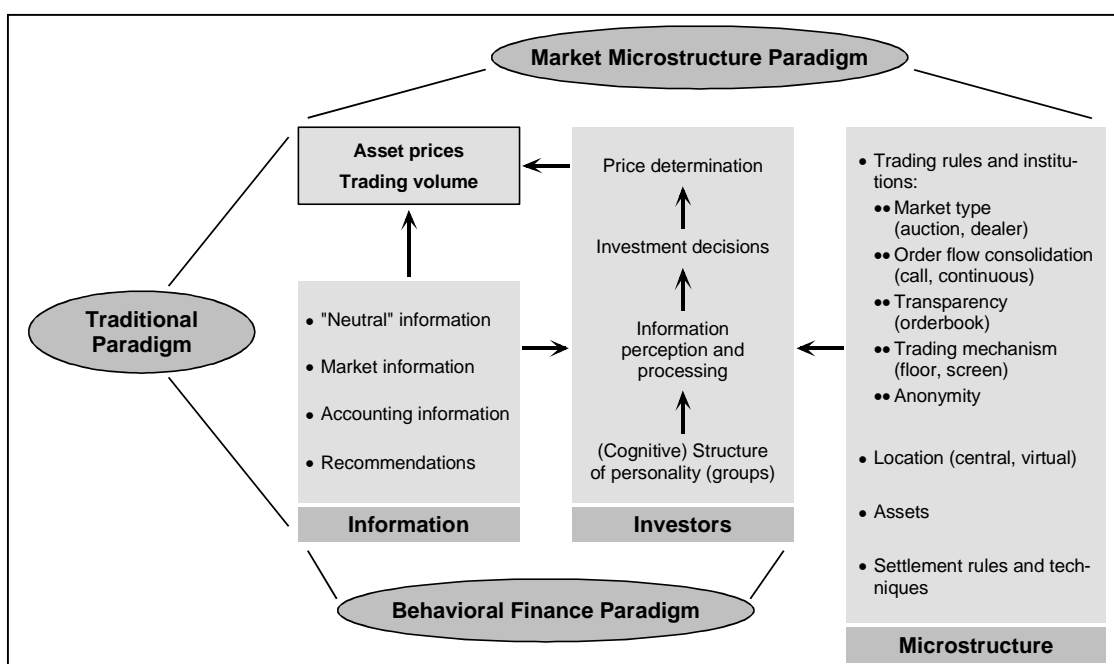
Market Microstructure Paradigm

Traditional Paradigm

Asset prices
Trading volume

• "Neutral" information
• Market information
• Accounting information
• Recommendations

Information

Price determination

Investment decisions

Information perception and processing

(Cognitive) Structure of personality (groups)

Investors

• Trading rules and institutions:
•• Market type (auction, dealer)
•• Order flow consolidation (call, continuous)
•• Transparency (orderbook)
•• Trading mechanism (floor, screen)
•• Anonymity

• Location (central, virtual)

• Assets

• Settlement rules and techniques

Microstructure

Behavioral Finance Paradigm